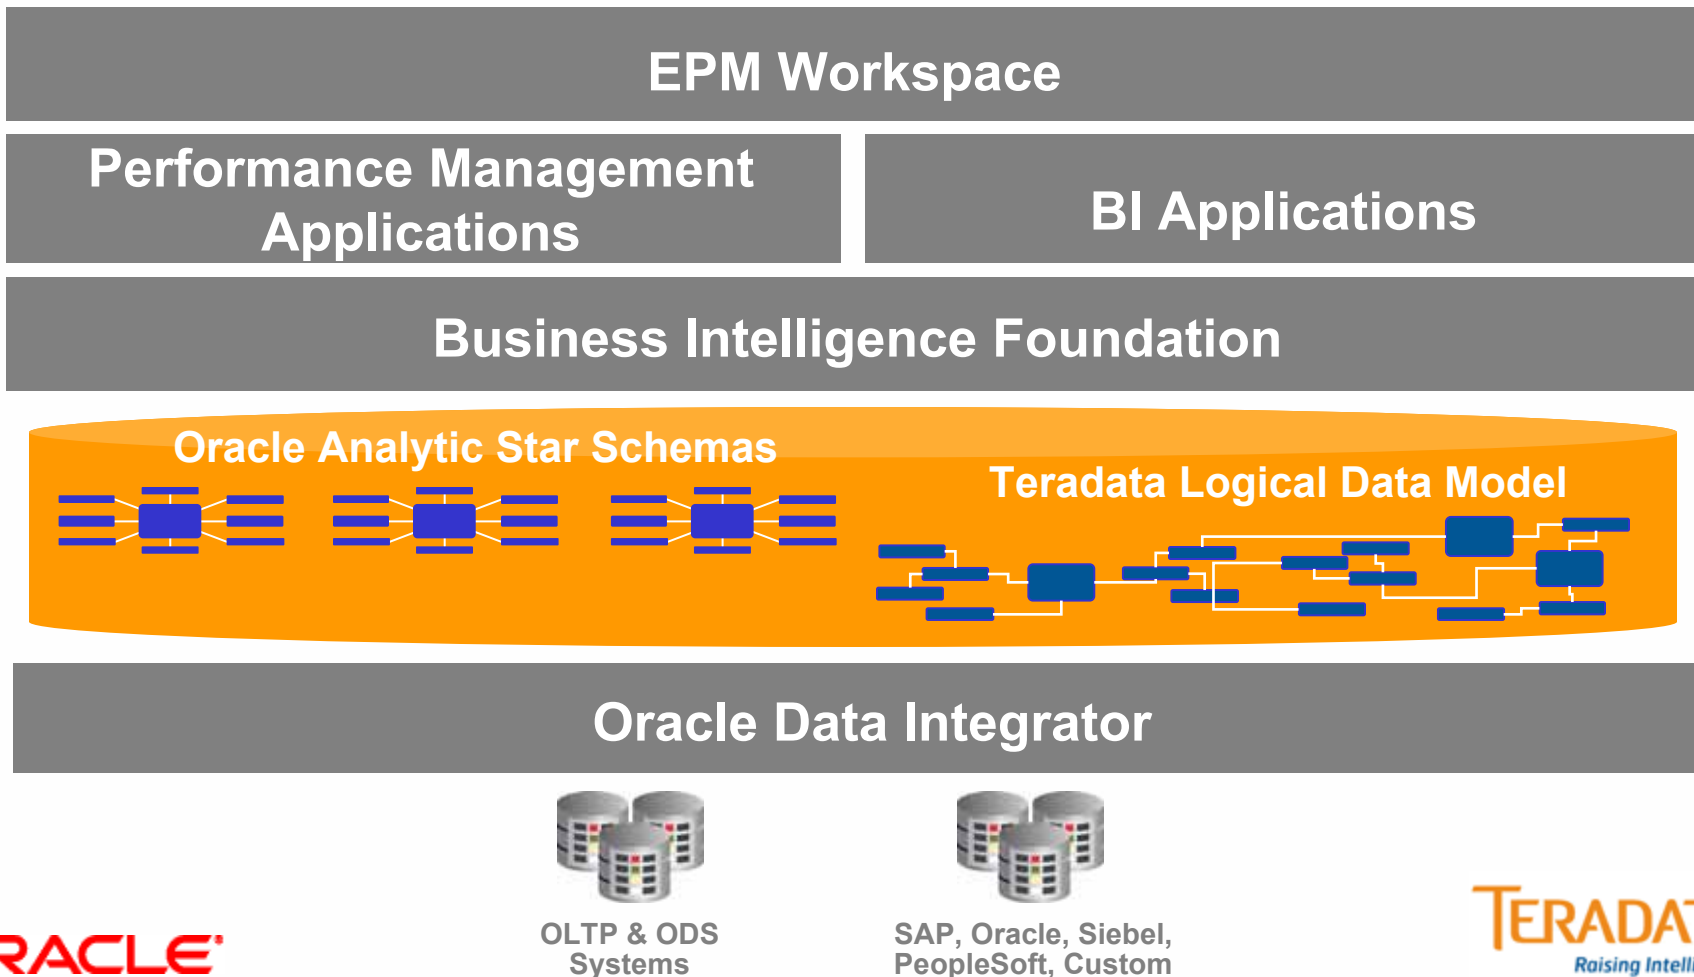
EPM Workspace

Performance Management Applications

BI Applications

Business Intelligence Foundation

Oracle Analytic Star Schemas

Teradata Logical Data Model

Oracle Data Integrator

OLTP & ODS Systems

SAP, Oracle, Siebel, PeopleSoft, Custom

RACLE

TERADAT

Raising Intell